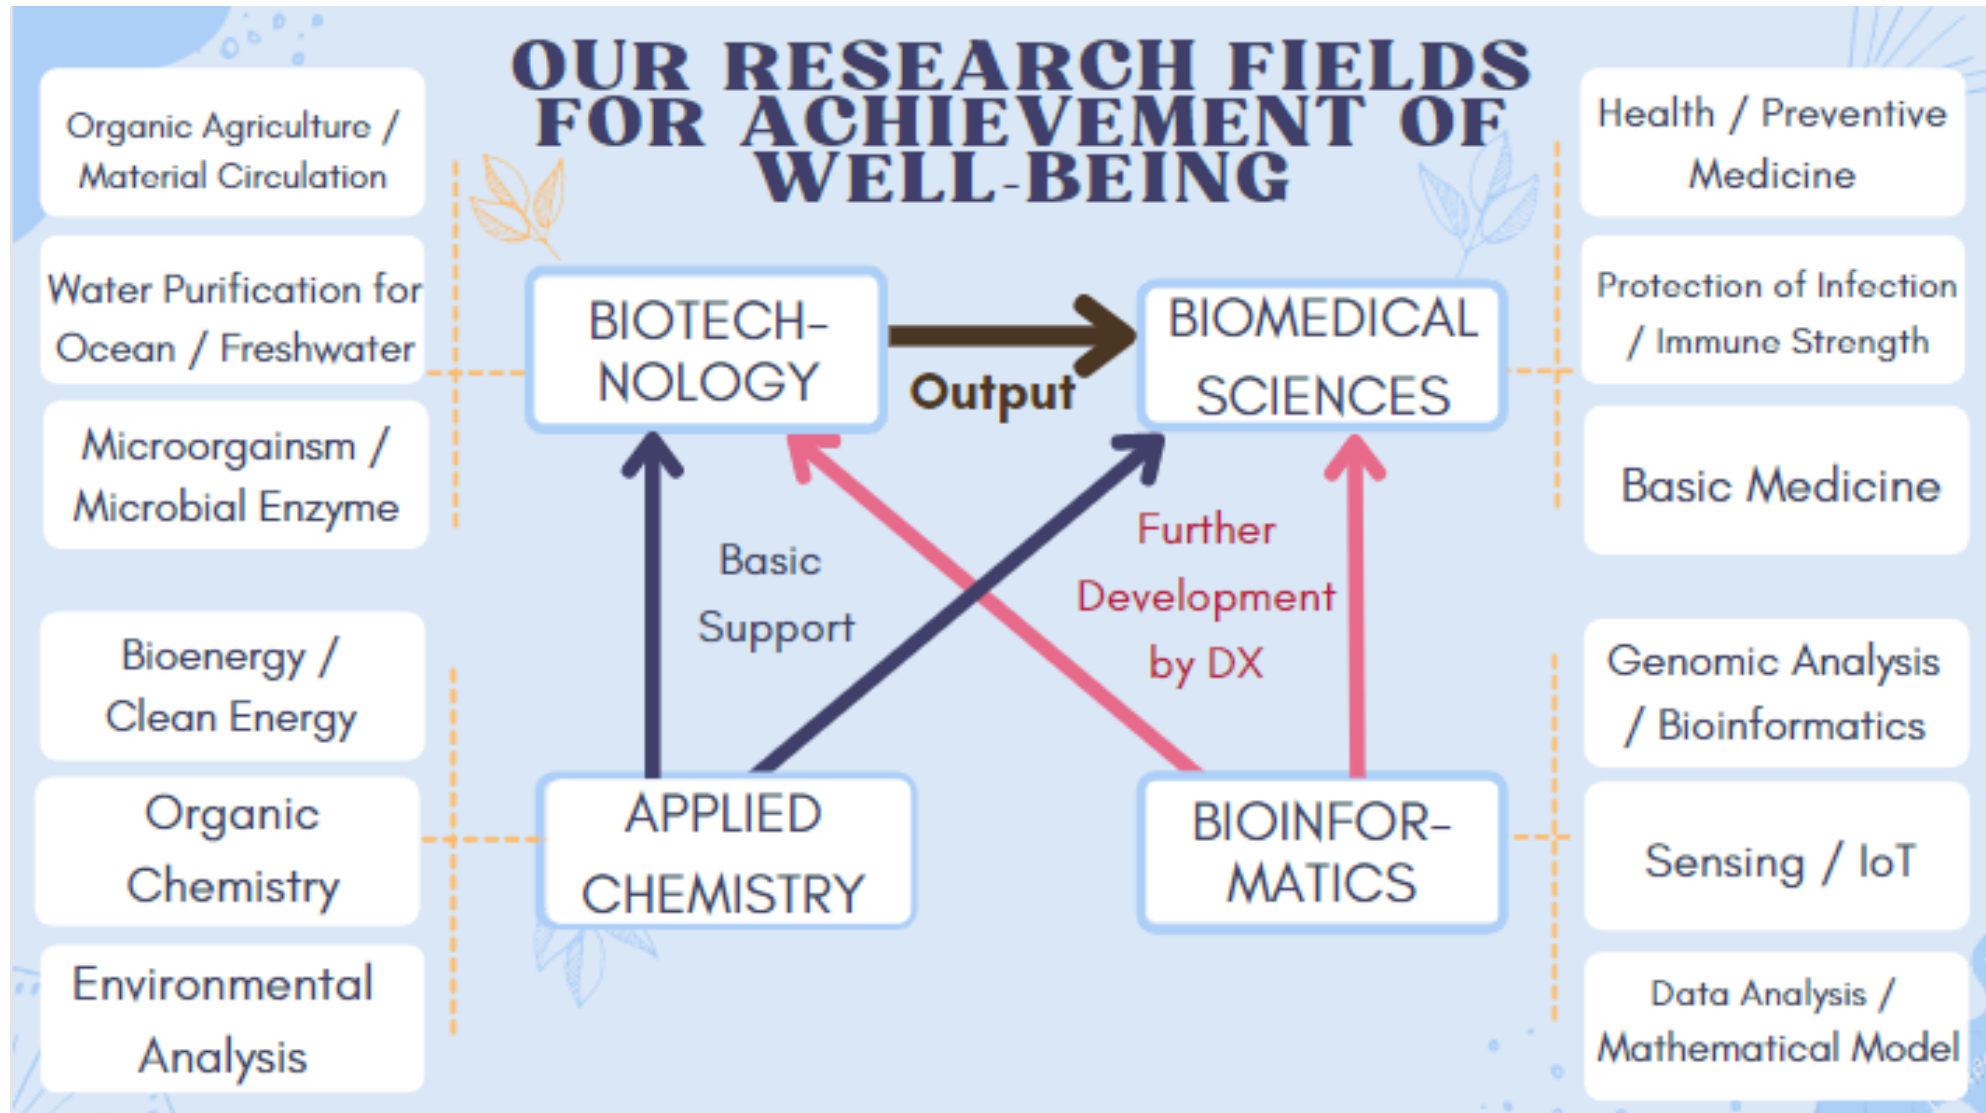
OUR RESEARCH FIELDS FOR ACHIEVEMENT OF WELL-BEING

Organic Agriculture / Material Circulation

Water Purification for Ocean / Freshwater

Microorgainsm / Microbial Enzyme

Bioenergy / Clean Energy

Organic Chemistry

Environmental Analysis

BIOTECH-NOLOGY

Output

BIOMEDICAL SCIENCES

Basic Support

Further Development by DX

APPLIED CHEMISTRY

BIOINFOR-MATICS

Health / Preventive Medicine

Protection of Infection / Immune Strength

Basic Medicine

Genomic Analysis / Bioinformatics

Sensing / IoT

Data Analysis / Mathematical Model